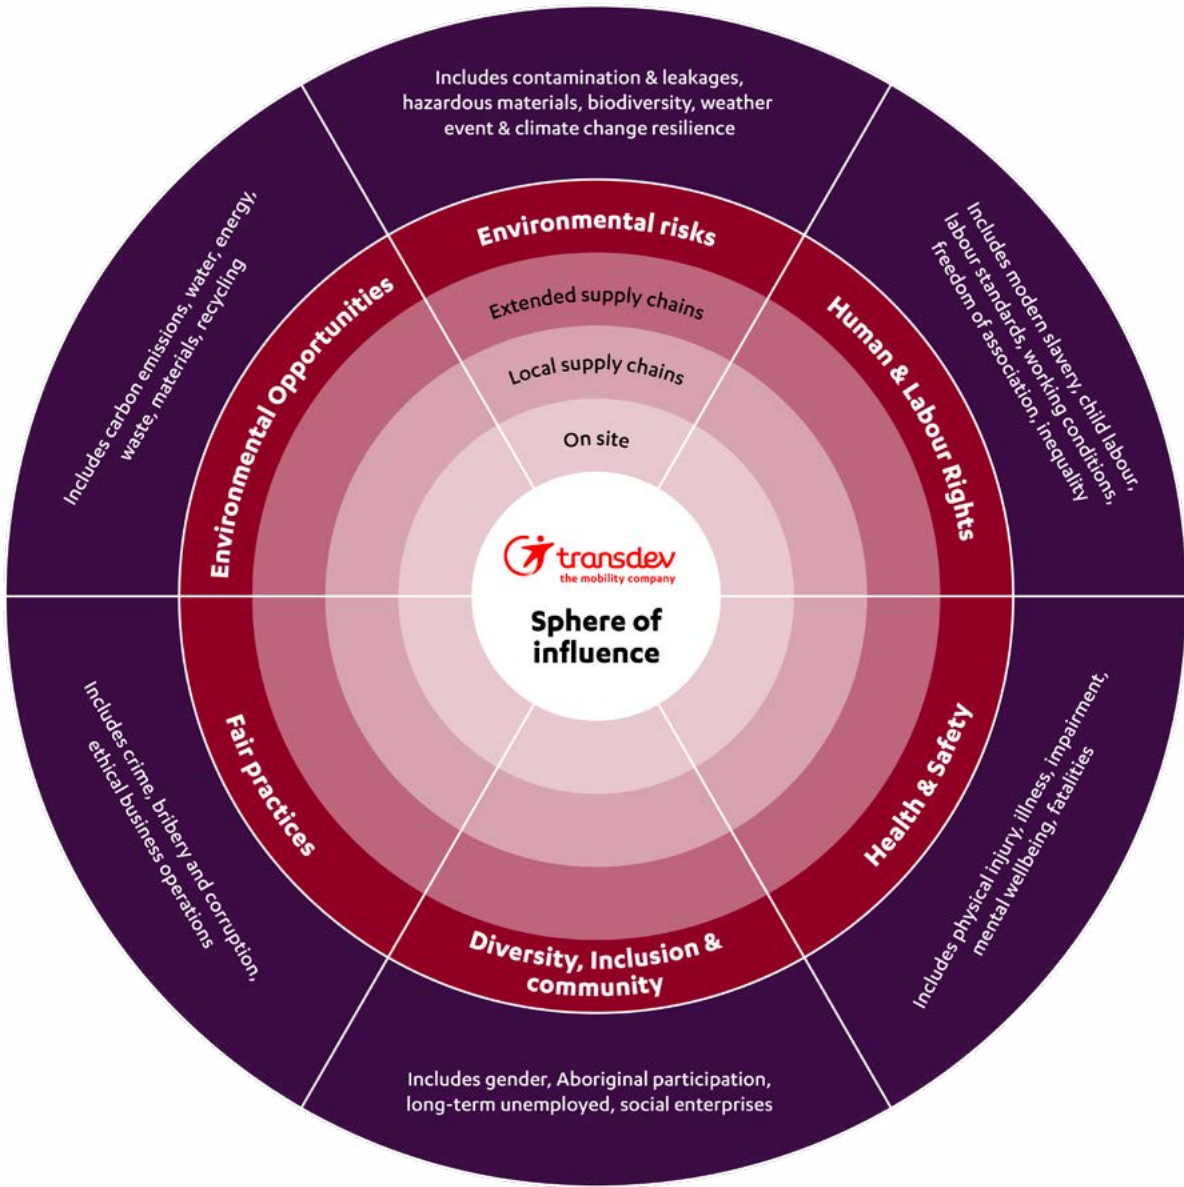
Includes contamination & leakages, hazardous materials, biodiversity, weather event & climate change resilience

Environmental risks

Extended supply chains

Local supply chains

On site

Includes modern slavery, child labour, labour standards, working conditions, freedom of association, inequality

Human & Labour Rights

Includes carbon emissions, water, energy, waste, materials, recycling

Environmental Opportunities

transdev
the mobility company

Sphere of influence

Includes crime, bribery and corruption, ethical business operations

Fair Practices

Health & Safety

Includes physical injury, illness, impairment, mental wellbeing, fatalities

Diversity, Inclusion & community

Includes gender, Aboriginal participation, long-term unemployed, social enterprises